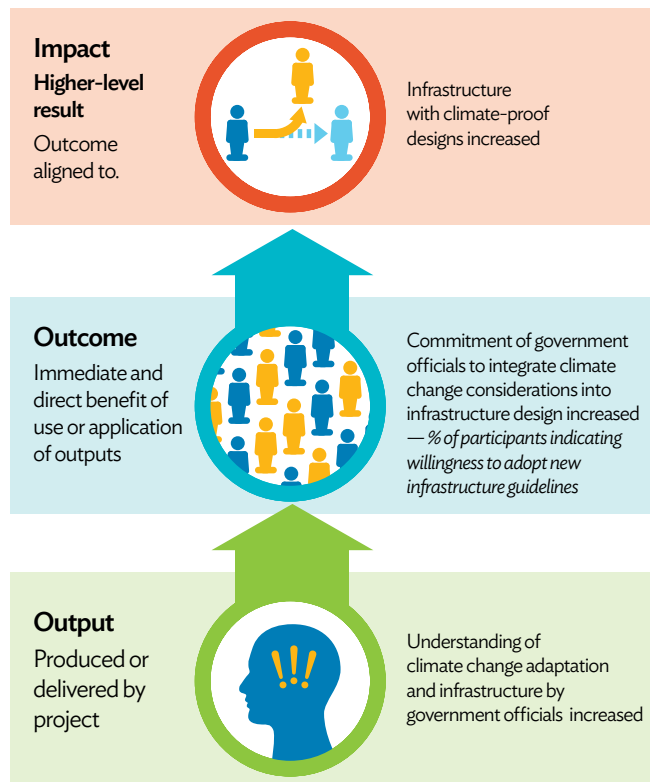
Impact

Higher-level result

Outcome aligned to.

Infrastructure with climate-proof designs increased

Outcome

Immediate and direct benefit of use or application of outputs

Commitment of government officials to integrate climate change considerations into infrastructure design increased — % of participants indicating willingness to adopt new infrastructure guidelines

Output

Produced or delivered by project

Understanding of climate change adaptation and infrastructure by government officials increased